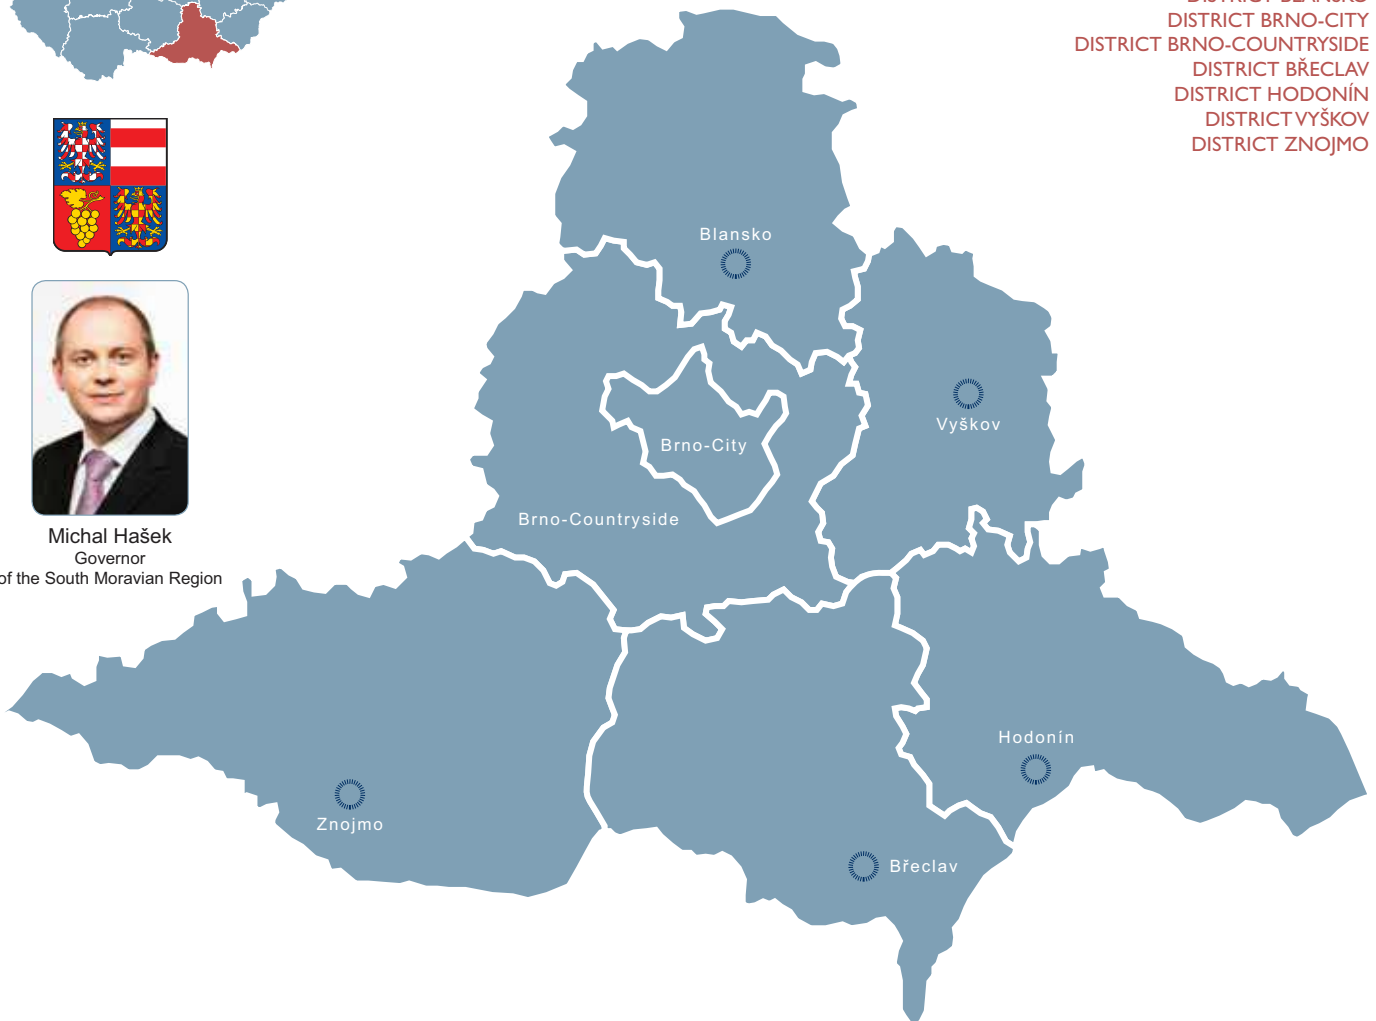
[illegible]
DISTRICT BRNO-CITY
DISTRICT BRNO-COUNTRYSIDE
DISTRICT BŘECLAV
DISTRICT HODONÍN
DISTRICT VYŠKOV
DISTRICT ZNOJMO

Michal Hašek
Governor
of the South Moravian Region

Blansko
Brno-City
Vyškov
Brno-Countryside
Hodonín
Znojmo
Břeclav